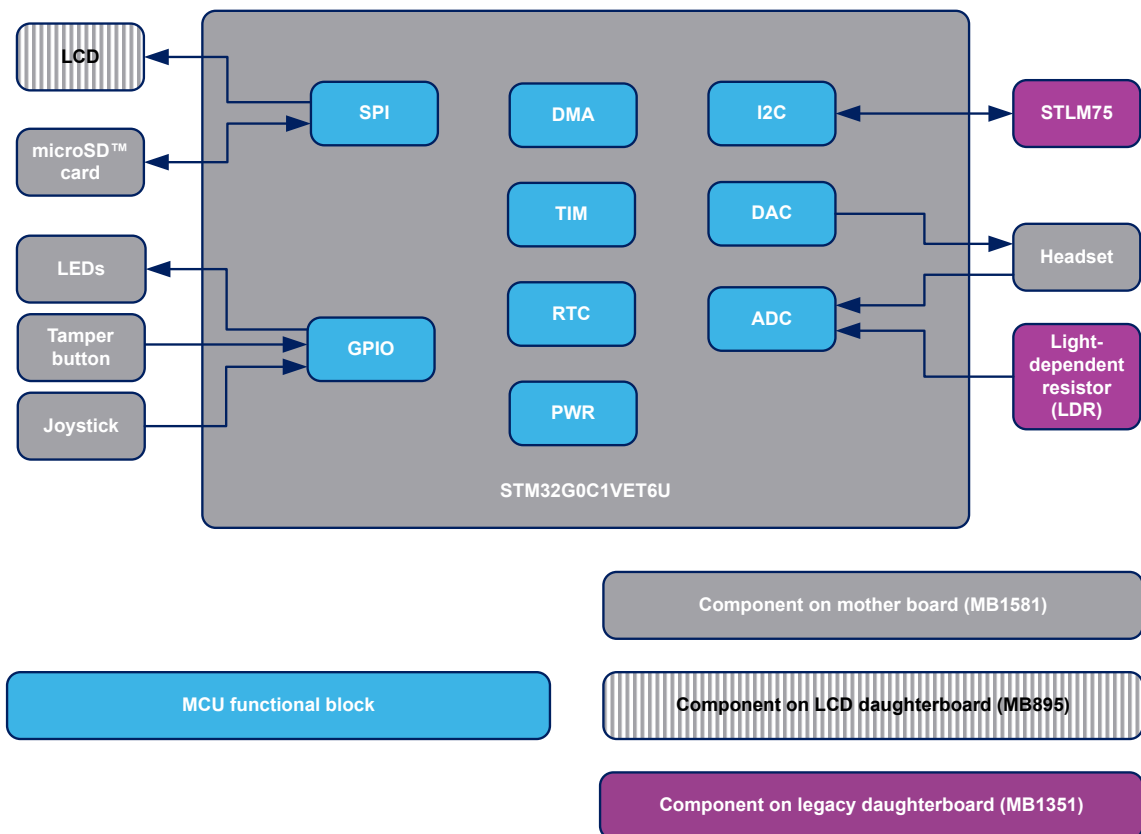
LCD

microSD™ card

LEDs

Tamper button

Joystick

SPI

GPIO

DMA

TIM

RTC

PWR

I2C

DAC

ADC

STLM75

Headset

Light-dependent resistor (LDR)

STM32G0C1VET6U

Component on mother board (MB1581)

MCU functional block

Component on LCD daughterboard (MB895)

Component on legacy daughterboard (MB1351)